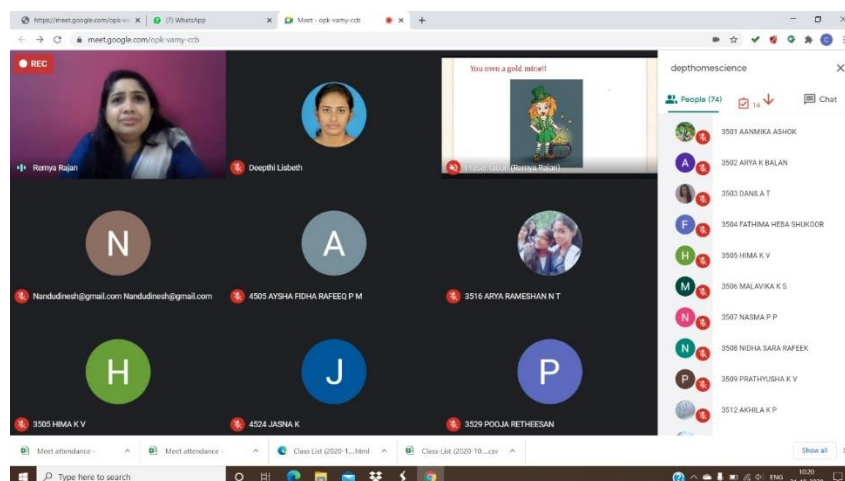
https://meet.google.com/opk-va
(7) WhatsApp
Meet - opk-vamy-ccb
meet.google.com/opk-vamy-ccb

REC
Remya Rajan
Deepthi Lisbeth
You own a gold mine!!
Presentation (Remya Rajan)

N
Nandudinesh@gmail.com Nandudinesh@gmail.com
A
4505 AYSHA FIDHA RAFEEQ P M
3516 ARYA RAMESHAN N T

H
3505 HIMA K V
J
4524 JASNA K
P
3529 POOJA RETHEESAN

depthomescience
People (74)
14
Chat
3501 AANMIKA ASHOK
3502 ARYA K BALAN
3503 DANILA T
3504 FATHIMA HEBA SHUKOOR
3505 HIMA K V
3506 MALAVIKA K S
3507 NASMA P P
3508 NIDHA SARA RAFEEK
3509 PRATHYUSHA K V
3512 AKHILA K P

Meet attendance -
Meet attendance -
Class List (2020-1....html
Class-List (2020-10....csv
Show all

Type here to search
ENG
10:20